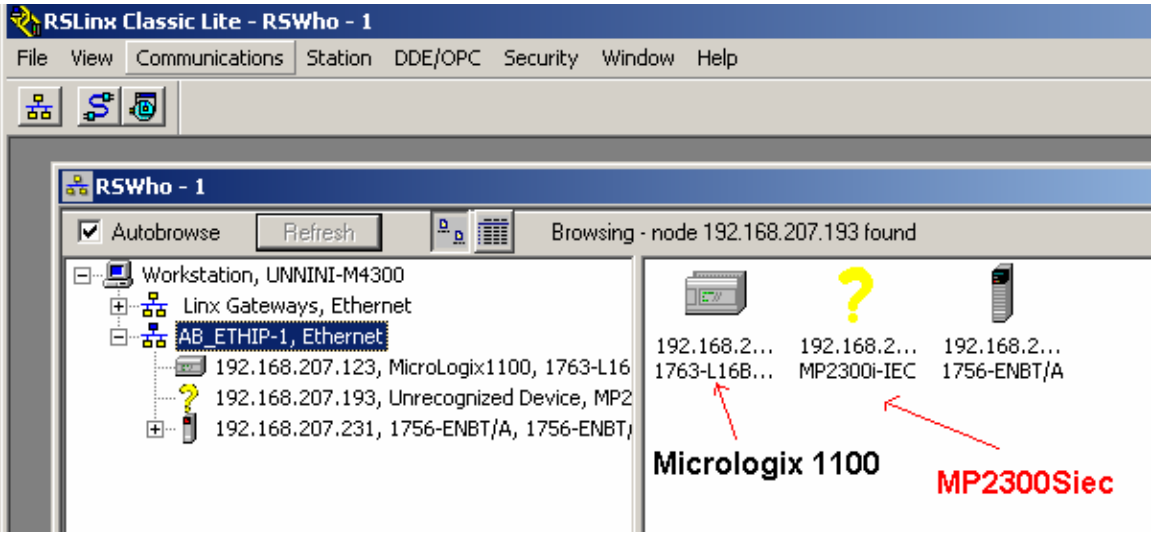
RSLinx Classic Lite - RSWho - 1

File View Communications Station DDE/OPC Security Window Help

RSWho - 1

Autobrowse Refresh Browsing - node 192.168.207.193 found

Workstation, UNNINI-M4300
Linx Gateways, Ethernet
AB_ETHIP-1, Ethernet
192.168.207.123, MicroLogix1100, 1763-L16
192.168.207.193, Unrecognized Device, MP2
192.168.207.231, 1756-ENBT/A, 1756-ENBT/

192.168.2... 1763-L16B...
192.168.2... MP2300i-IEC
192.168.2... 1756-ENBT/A

Micrologix 1100

MP2300Siec